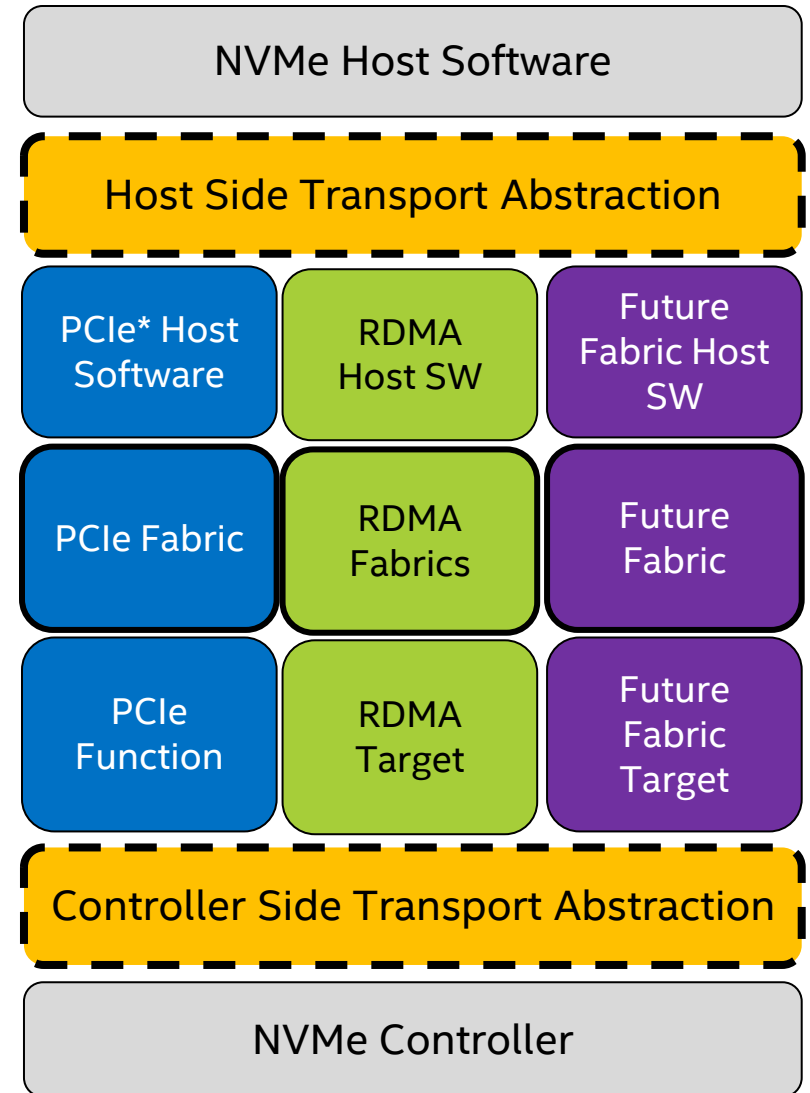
NVMe Host Software

Host Side Transport Abstraction

PCIe* Host Software

RDMA Host SW

Future Fabric Host SW

PCIe Fabric

RDMA Fabrics

Future Fabric

PCIe Function

RDMA Target

Future Fabric Target

Controller Side Transport Abstraction

NVMe Controller